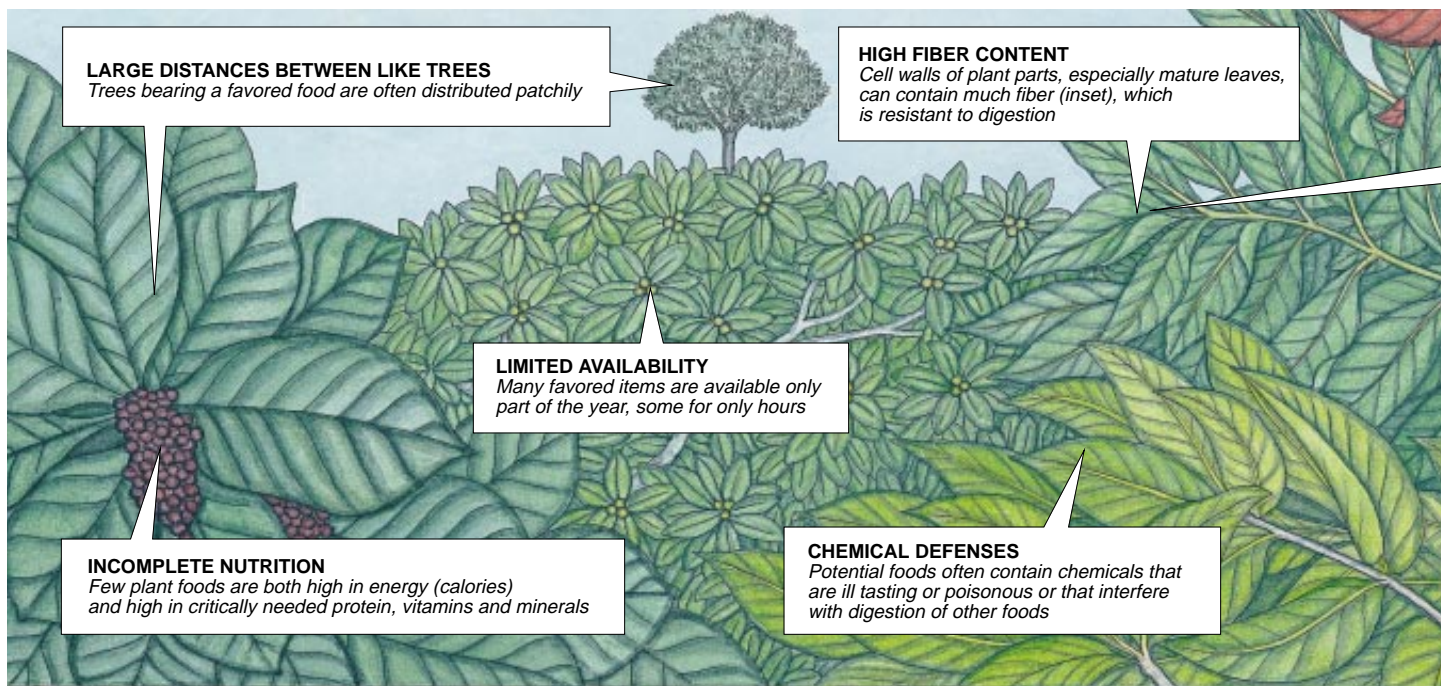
LARGE DISTANCES BETWEEN LIKE TREES
Trees bearing a favored food are often distributed patchily

HIGH FIBER CONTENT
Cell walls of plant parts, especially mature leaves, can contain much fiber (inset), which is resistant to digestion

LIMITED AVAILABILITY
Many favored items are available only part of the year, some for only hours

INCOMPLETE NUTRITION
Few plant foods are both high in energy (calories) and high in critically needed protein, vitamins and minerals

CHEMICAL DEFENSES
Potential foods often contain chemicals that are ill tasting or poisonous or that interfere with digestion of other foods